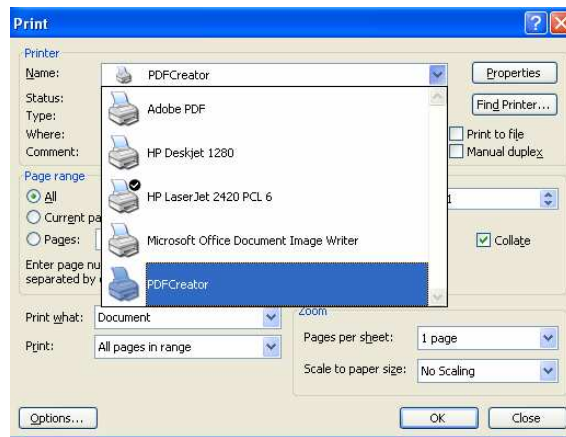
Print

Printer
Name: PDFCreator
Properties
Status:
Type:
Where:
Comment:
Find Printer...
Print to file
Manual duplex

Adobe PDF
HP Deskjet 1280
HP LaserJet 2420 PCL 6
Microsoft Office Document Image Writer
PDFCreator

Page range
All
Current pa
Pages:
Enter page nu
separated by

1
Collate

Print what: Document
Print: All pages in range

Zoom
Pages per sheet: 1 page
Scale to paper size: No Scaling

Options...
OK
Close